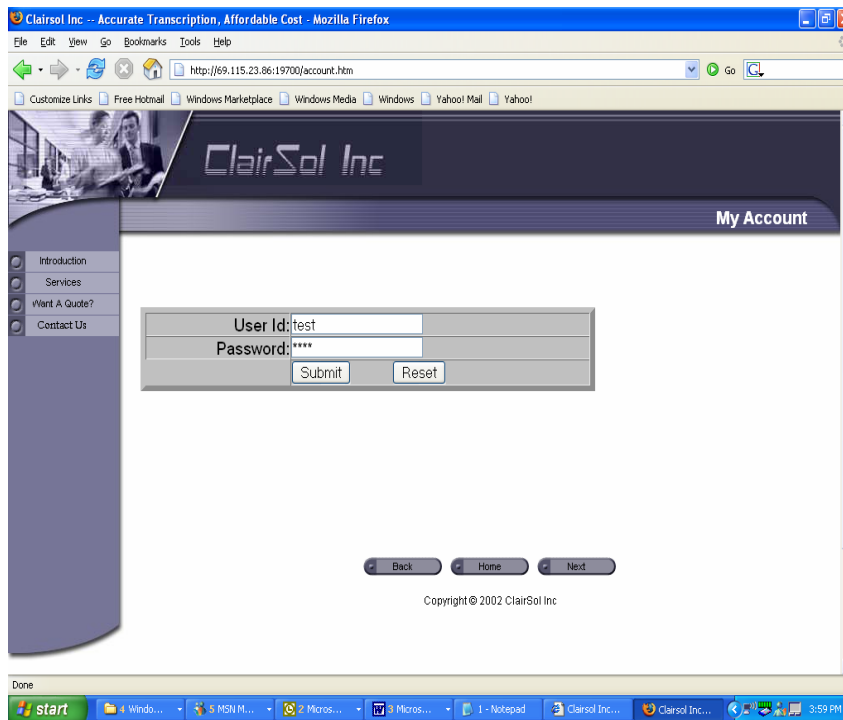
Clairsol Inc -- Accurate Transcription, Affordable Cost - Mozilla Firefox

File Edit View Go Bookmarks Tools Help

http://69.115.23.86:19700/account.htm

Go

Customize Links Free Hotmail Windows Marketplace Windows Media Windows Yahoo! Mail Yahoo!

ClairSol Inc

My Account

Introduction
Services
Want A Quote?
Contact Us

| User Id: | test |
|---|---|
| Password: | **** |
| | Submit Reset |

Back Home Next

Copyright © 2002 ClairSol Inc

Done

start 4 Windo... 5 MSN M... 2 Micros... 3 Micros... 1 - Notepad Clairsol Inc... Clairsol Inc... 3:59 PM